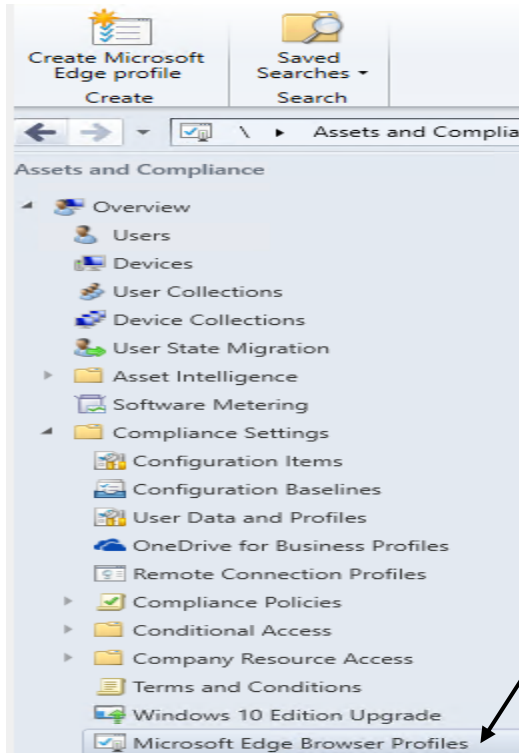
Create Microsoft Edge profile
Create
Saved Searches ▾
Search

\ ▸ Assets and Complia

Assets and Compliance

Overview
Users
Devices
User Collections
Device Collections
User State Migration
Asset Intelligence
Software Metering
Compliance Settings
Configuration Items
Configuration Baselines
User Data and Profiles
OneDrive for Business Profiles
Remote Connection Profiles
Compliance Policies
Conditional Access
Company Resource Access
Terms and Conditions
Windows 10 Edition Upgrade
Microsoft Edge Browser Profiles